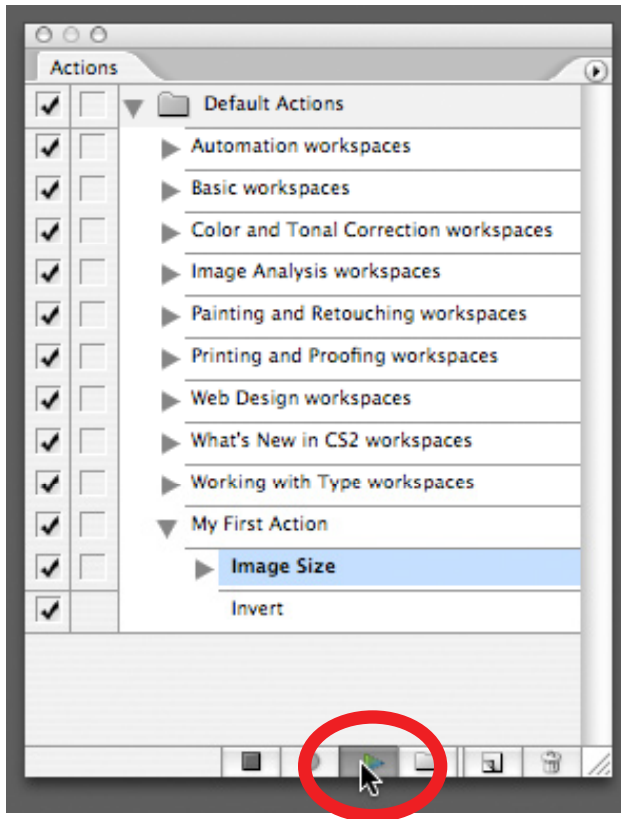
Actions

Default Actions
Automation workspaces
Basic workspaces
Color and Tonal Correction workspaces
Image Analysis workspaces
Painting and Retouching workspaces
Printing and Proofing workspaces
Web Design workspaces
What's New in CS2 workspaces
Working with Type workspaces
My First Action
Image Size
Invert